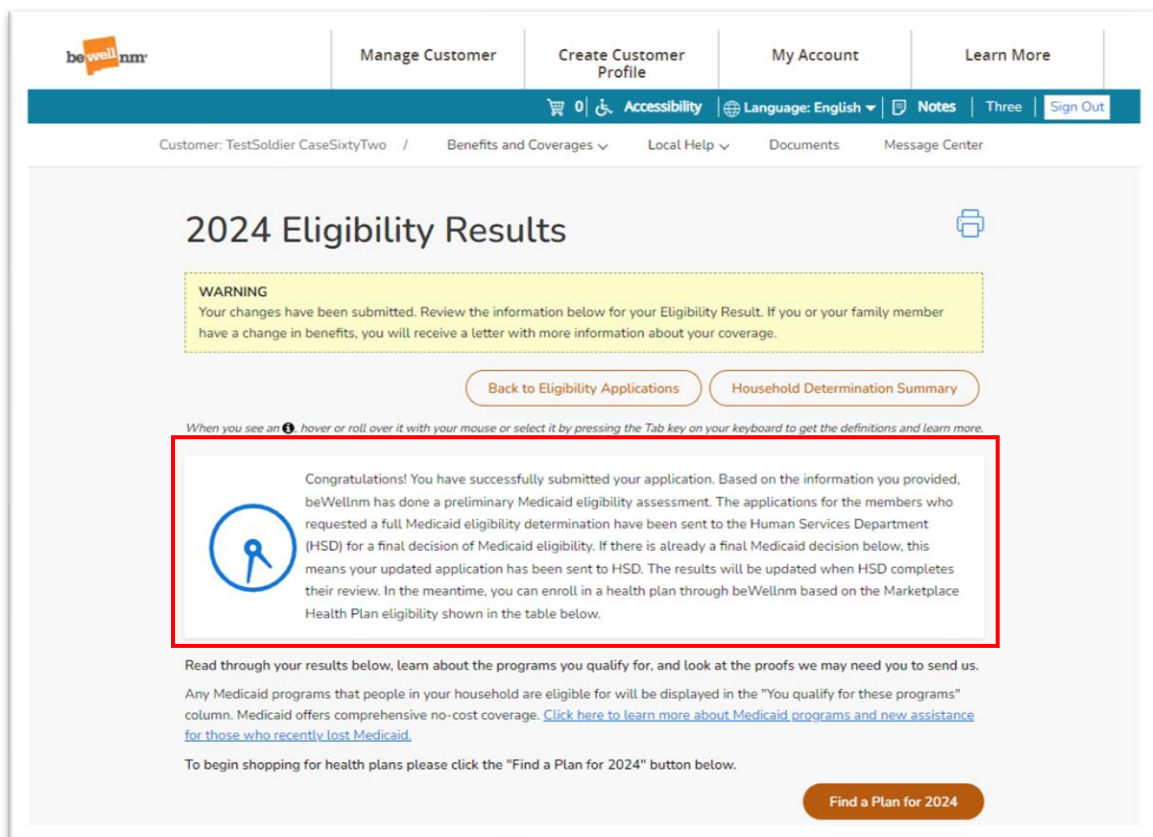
bewellnm

Manage Customer | Create Customer Profile | My Account | Learn More

0 | Accessibility | Language: English | Notes | Three | Sign Out

Customer: TestSoldier CaseSixtyTwo / Benefits and Coverages | Local Help | Documents | Message Center

2024 Eligibility Results

WARNING
Your changes have been submitted. Review the information below for your Eligibility Result. If you or your family member have a change in benefits, you will receive a letter with more information about your coverage.

Back to Eligibility Applications | Household Determination Summary

When you see an ℹ, hover or roll over it with your mouse or select it by pressing the Tab key on your keyboard to get the definitions and learn more.

Congratulations! You have successfully submitted your application. Based on the information you provided, beWellnm has done a preliminary Medicaid eligibility assessment. The applications for the members who requested a full Medicaid eligibility determination have been sent to the Human Services Department (HSD) for a final decision of Medicaid eligibility. If there is already a final Medicaid decision below, this means your updated application has been sent to HSD. The results will be updated when HSD completes their review. In the meantime, you can enroll in a health plan through beWellnm based on the Marketplace Health Plan eligibility shown in the table below.

Read through your results below, learn about the programs you qualify for, and look at the proofs we may need you to send us.

Any Medicaid programs that people in your household are eligible for will be displayed in the "You qualify for these programs" column. Medicaid offers comprehensive no-cost coverage. Click here to learn more about Medicaid programs and new assistance for those who recently lost Medicaid.

To begin shopping for health plans please click the "Find a Plan for 2024" button below.

Find a Plan for 2024